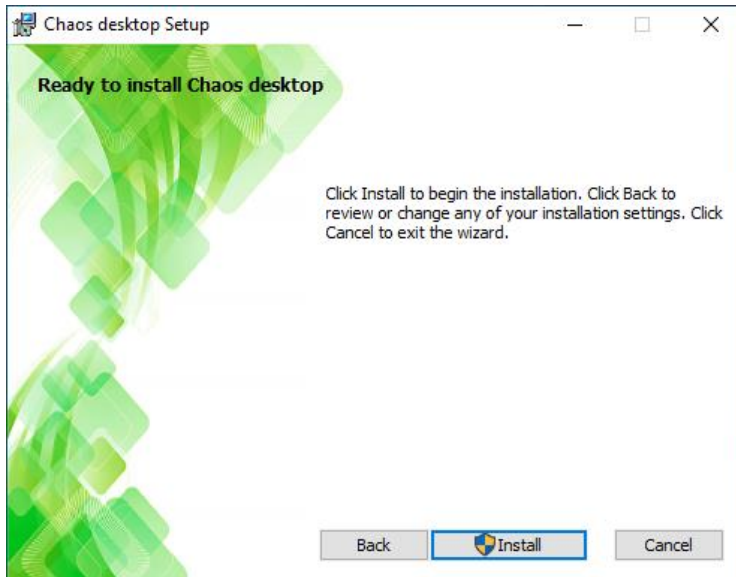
Chaos desktop Setup

Ready to install Chaos desktop

Click Install to begin the installation. Click Back to review or change any of your installation settings. Click Cancel to exit the wizard.

Back

Install

Cancel